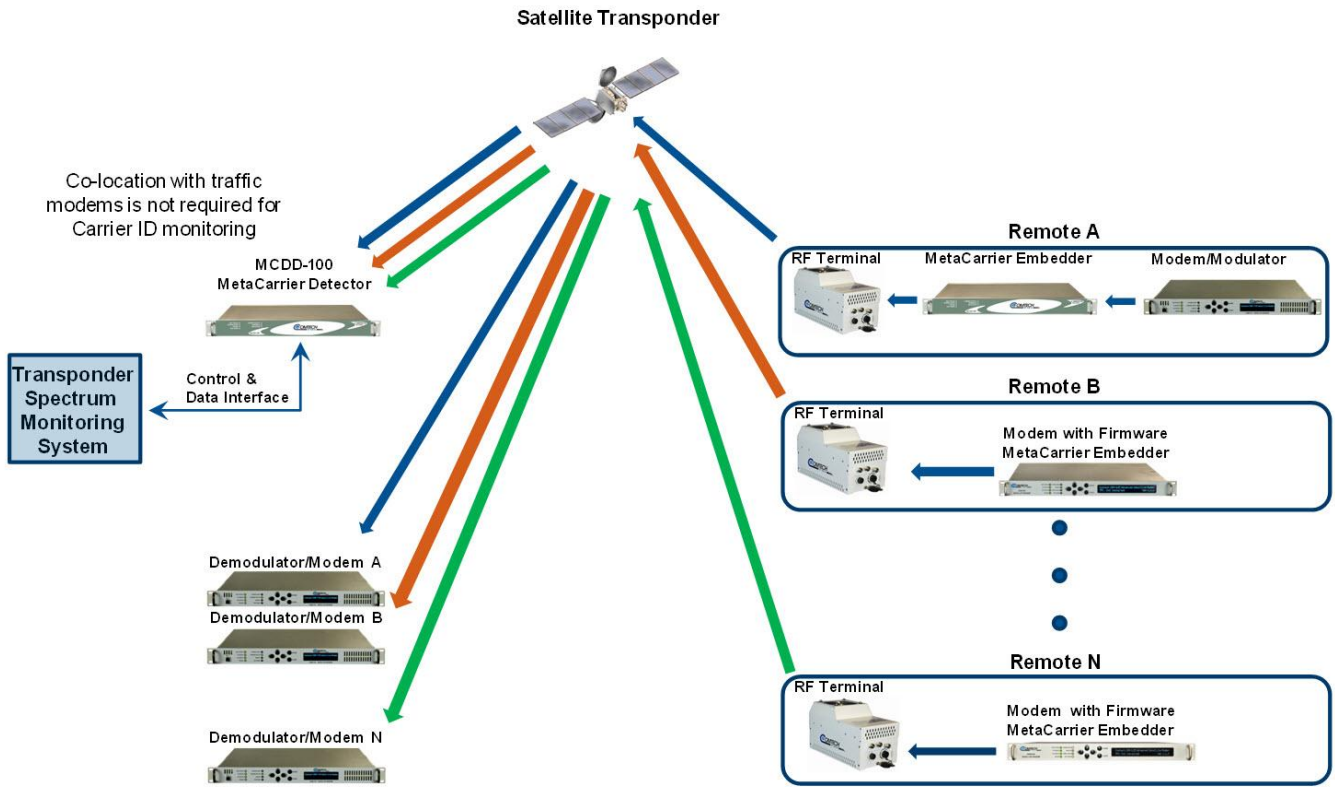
Satellite Transponder

Co-location with traffic modems is not required for Carrier ID monitoring

MCDD-100
MetaCarrier Detector

Transponder Spectrum Monitoring System

Control & Data Interface

Remote A
RF Terminal
MetaCarrier Embedder
Modem/Modulator

Remote B
RF Terminal
Modem with Firmware MetaCarrier Embedder

Remote N
RF Terminal
Modem with Firmware MetaCarrier Embedder

Demodulator/Modem A
Demodulator/Modem B
Demodulator/Modem N